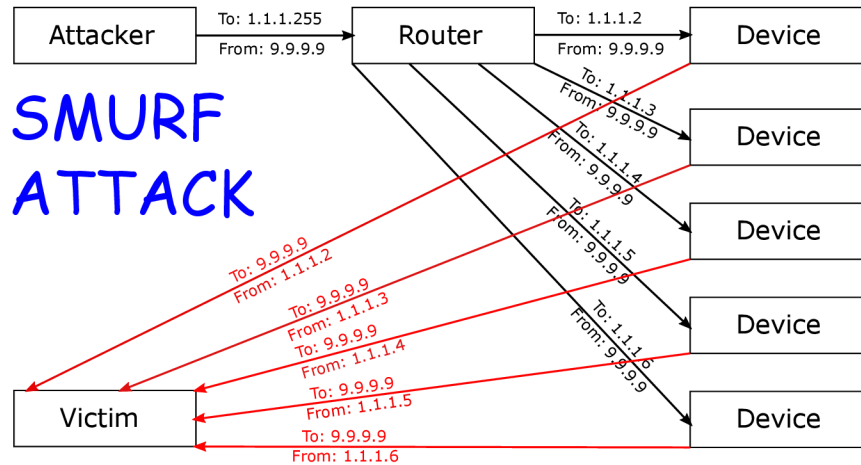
Attacker

To: 1.1.1.255
From: 9.9.9.9

Router

To: 1.1.1.2
From: 9.9.9.9

Device

SMURF ATTACK

To: 1.1.1.3
From: 9.9.9.9

Device

To: 1.1.1.4
From: 9.9.9.9

Device

To: 1.1.1.5
From: 9.9.9.9

Device

To: 1.1.1.6
From: 9.9.9.9

Device

To: 9.9.9.9
From: 1.1.1.2

To: 9.9.9.9
From: 1.1.1.3

To: 9.9.9.9
From: 1.1.1.4

To: 9.9.9.9
From: 1.1.1.5

To: 9.9.9.9
From: 1.1.1.6

Victim